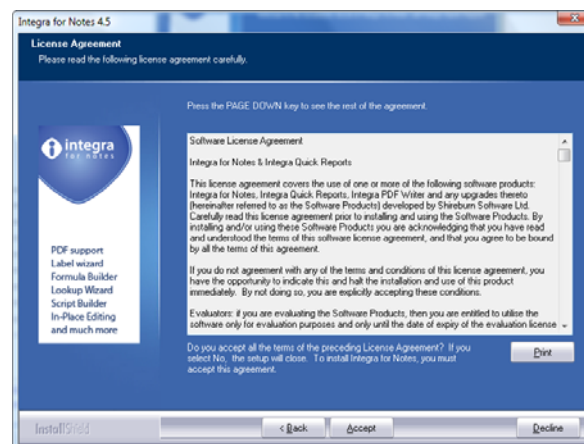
Integra for Notes 4.5

License Agreement
Please read the following license agreement carefully.

integra
for notes

PDF support
Label wizard
Formula Builder
Lookup Wizard
Script Builder
In-Place Editing
and much more

Press the PAGE DOWN key to see the rest of the agreement.

Software License Agreement

Integra for Notes & Integra Quick Reports

This license agreement covers the use of one or more of the following software products: Integra for Notes, Integra Quick Reports, Integra PDF Writer and any upgrades thereto (hereinafter referred to as the Software Products) developed by Shireburn Software Ltd. Carefully read this license agreement prior to installing and using the Software Products. By installing and/or using these Software Products you are acknowledging that you have read and understood the terms of this software license agreement, and that you agree to be bound by all the terms of this agreement.

If you do not agreement with any of the terms and conditions of this license agreement, you have the opportunity to indicate this and halt the installation and use of this product immediately. By not doing so, you are explicitly accepting these conditions.

Evaluators: if you are evaluating the Software Products, then you are entitled to utilise the software only for evaluation purposes and only until the date of expiry of the evaluation license

Do you accept all the terms of the preceding License Agreement? If you select No, the setup will close. To install Integra for Notes, you must accept this agreement.

Print

InstallShield

< Back
Accept
Decline